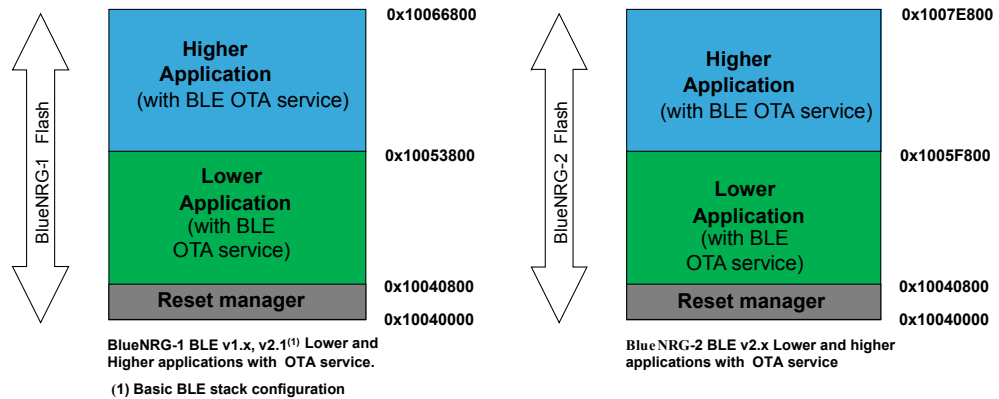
BlueNRG-1 Flash

Higher Application (with BLE OTA service)

0x10066800

0x10053800

Lower Application (with BLE OTA service)

0x10040800

Reset manager

0x10040000

BlueNRG-1 BLE v1.x, v2.1$^{(1)}$ Lower and Higher applications with OTA service.

(1) Basic BLE stack configuration

BlueNRG-2 Flash

Higher Application (with BLE OTA service)

0x1007E800

0x1005F800

Lower Application (with BLE OTA service)

0x10040800

Reset manager

0x10040000

BlueNRG-2 BLE v2.x Lower and higher applications with OTA service